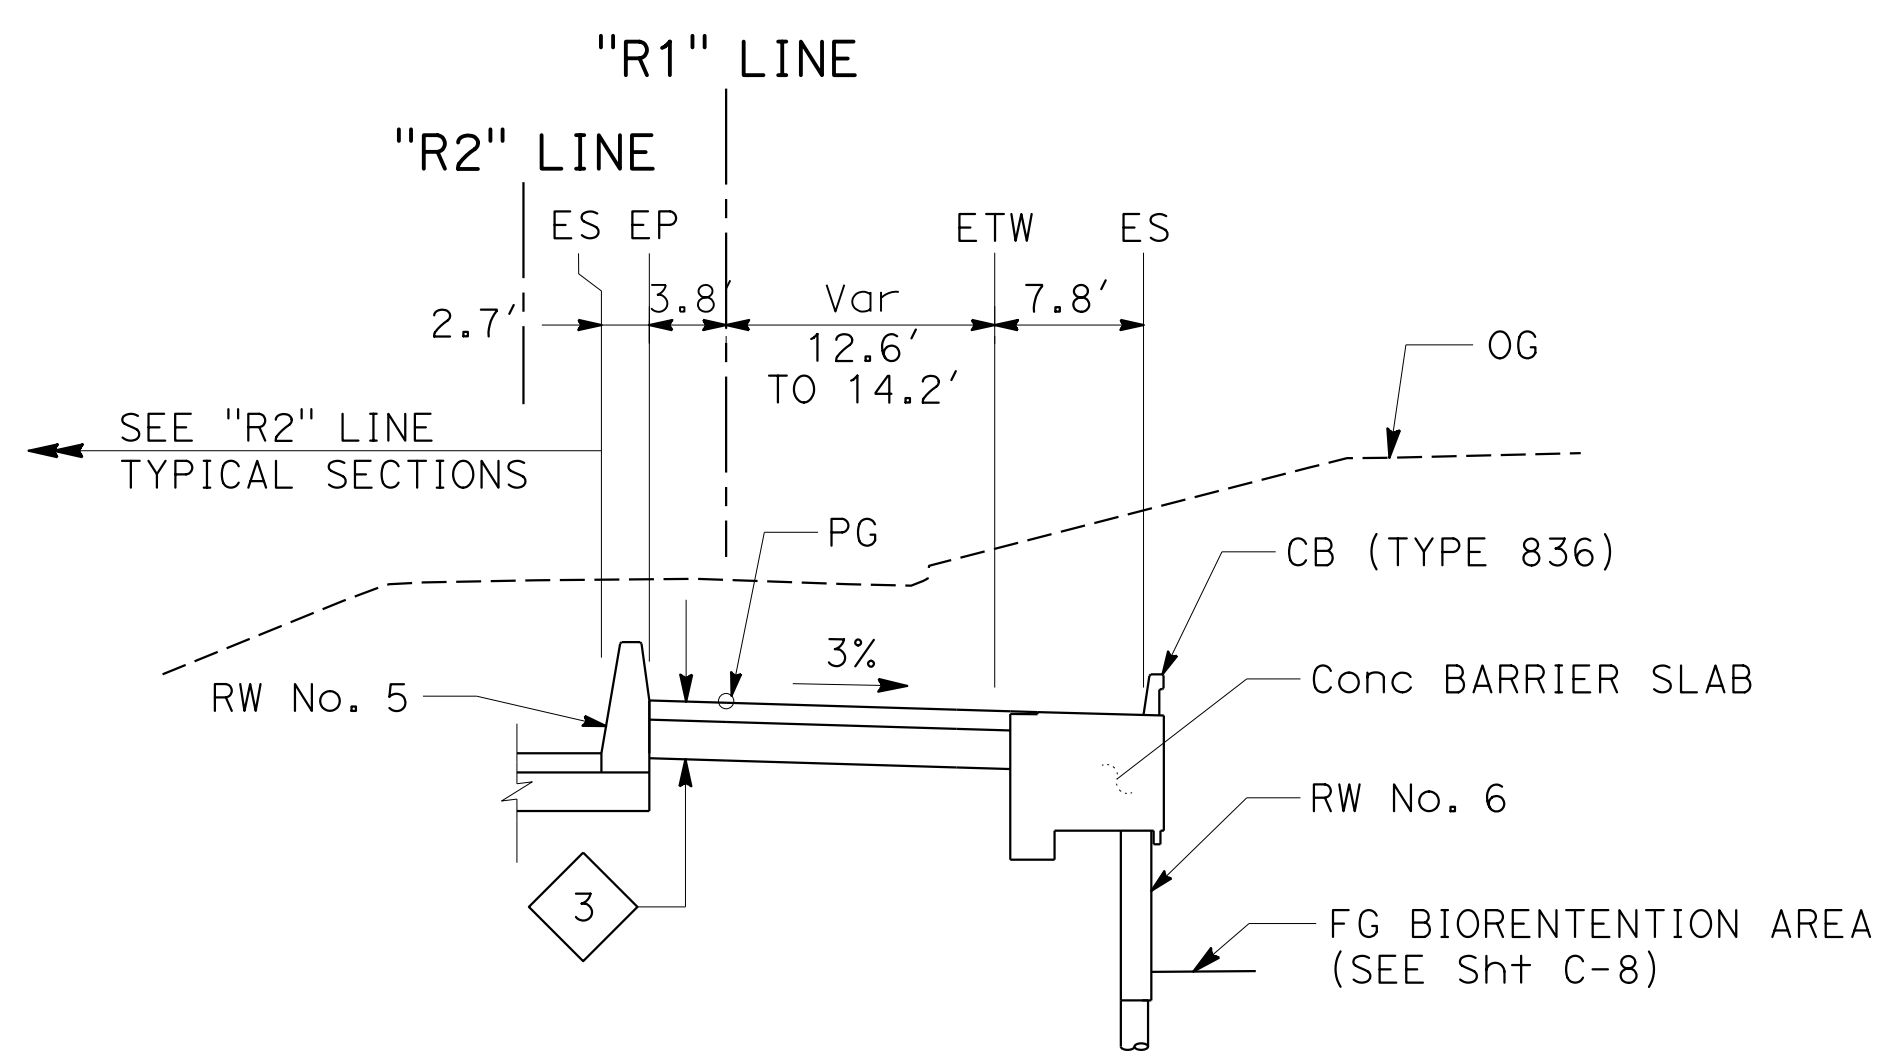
"R1" LINE

"R2" LINE

ES EP

ETW

ES

2.7'

3.8'

Var

12.6'

TO 14.2'

7.8'

OG

SEE "R2" LINE
TYPICAL SECTIONS

PG

CB (TYPE 836)

3%

RW No. 5

Conc BARRIER SLAB

RW No. 6

3

FG BIORENTENTION AREA
(SEE Sht C-8)